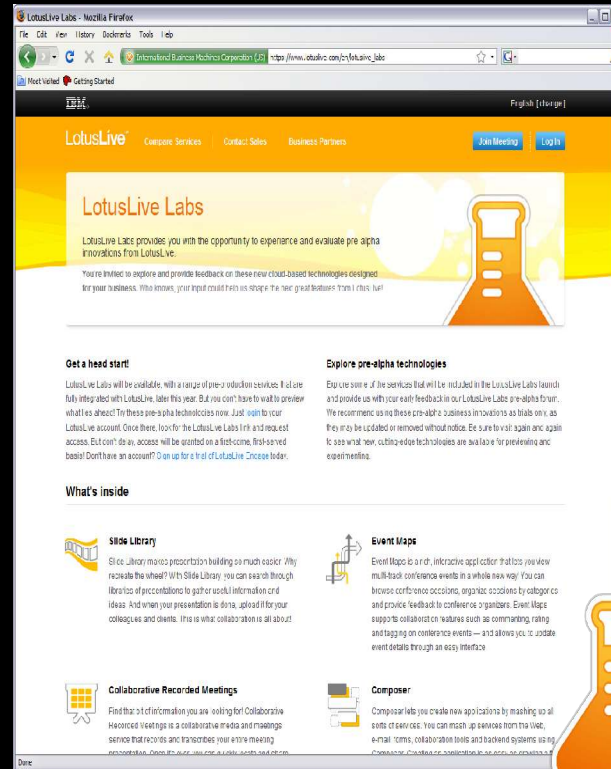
LotusLive Labs - Mozilla Firefox

File Edit View History Bookmarks Tools Help

International Business Machines Corporation (US) https://www.lotuslive.com/en/lotuslive_labs

Most Visited Getting Started

IBM.

English [change]

LotusLive Compare Services Contact Sales Business Partners

Join Meeting Log In

LotusLive Labs

LotusLive Labs provides you with the opportunity to experience and evaluate pre alpha innovations from LotusLive.

You're invited to explore and provide feedback on these new cloud-based technologies designed for your business. Who knows, your input could help us shape the next great features from LotusLive!

Get a head start!

LotusLive Labs will be available, with a range of pre-production services that are fully integrated with LotusLive, later this year. But you don't have to wait to preview what lies ahead! Try these pre-alpha technologies now. Just login to your LotusLive account. Once there, look for the LotusLive Labs link and request access. But don't delay, access will be granted on a first-come, first-served basis! Don't have an account? Sign up for a trial of LotusLive Engage today.

Explore pre-alpha technologies

Explore some of the services that will be included in the LotusLive Labs launch and provide us with your early feedback in our LotusLive Labs pre-alpha forum. We recommend using these pre-alpha business innovations as trials only, as they may be updated or removed without notice. Be sure to visit again and again to see what new, cutting-edge technologies are available for previewing and experimenting.

What's inside

Slide Library

Slide Library makes presentation building so much easier. Why recreate the wheel? With Slide Library, you can search through libraries of presentations to gather useful information and ideas. And when your presentation is done, upload it for your colleagues and clients. This is what collaboration is all about!

Event Maps

Event Maps is a rich, interactive application that lets you view multi-track conference events in a whole new way. You can browse conference sessions, organize sessions by categories and provide feedback to conference organizers. Event Maps supports collaboration features such as commenting, rating and tagging on conference events — and allows you to update event details through an easy interface.

Collaborative Recorded Meetings

Find that bit of information you are looking for! Collaborative Recorded Meetings is a collaborative media and meetings service that records and transcribes your entire meeting presentation. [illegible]

Composer

Composer lets you create new applications by mashing up all sorts of services. You can mash up services from the Web, e-mail forms, collaboration tools and backend systems using Composer. Creating an application is as easy as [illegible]

Done